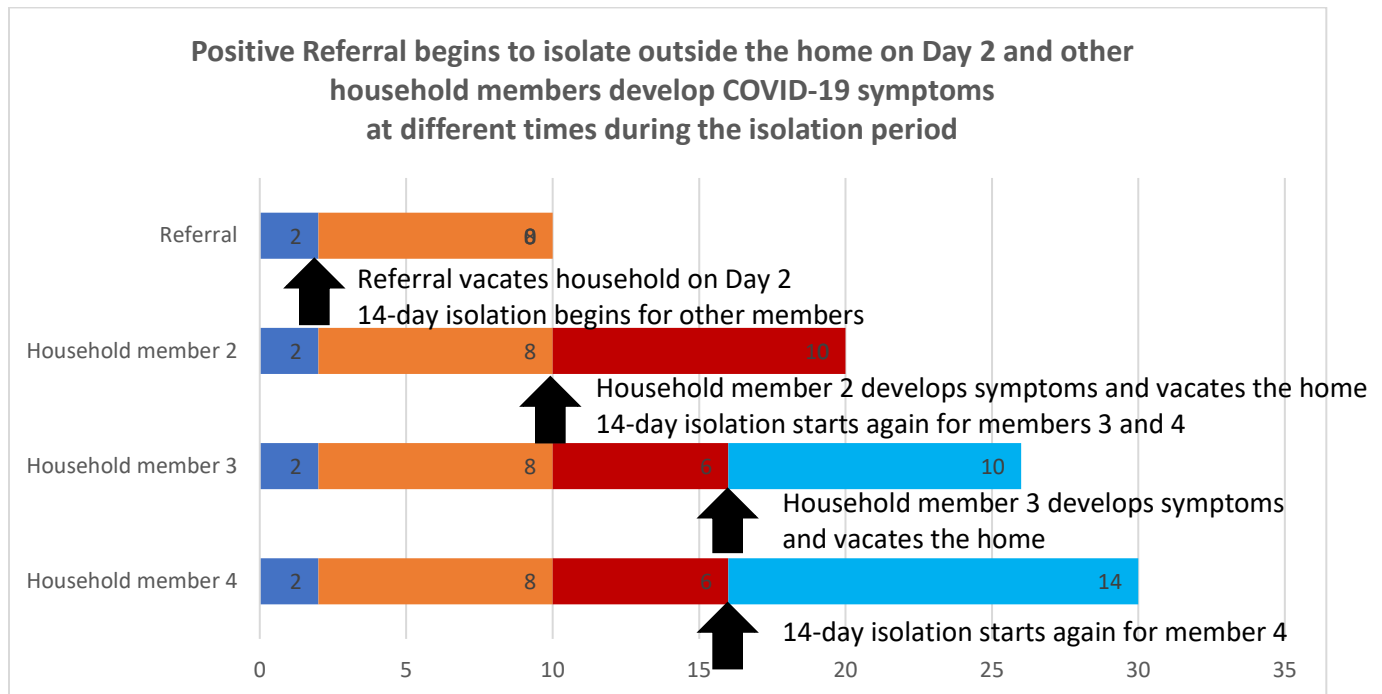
Positive Referral begins to isolate outside the home on Day 2 and other household members develop COVID-19 symptoms at different times during the isolation period

Referral
2
8

Referral vacates household on Day 2
14-day isolation begins for other members

Household member 2
2
8
10

Household member 2 develops symptoms and vacates the home
14-day isolation starts again for members 3 and 4

Household member 3
2
8
6
10

Household member 3 develops symptoms and vacates the home

Household member 4
2
8
6
14

14-day isolation starts again for member 4

0 5 10 15 20 25 30 35